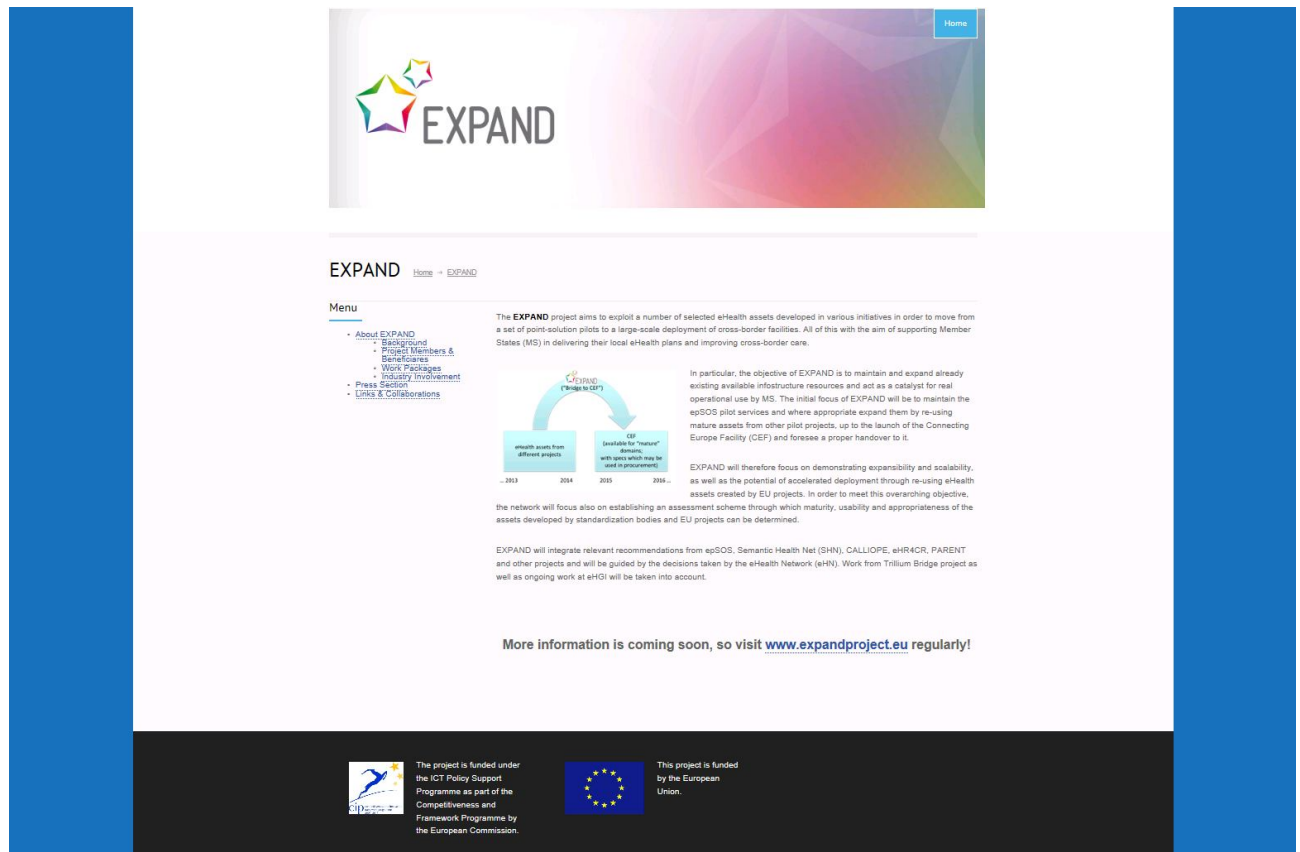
Home

EXPAND

EXPAND Home → EXPAND

Menu

- About EXPAND
  - Background
  - Project Members & Beneficiares
  - Work Packages
  - Industry Involvement
- Press Section
- Links & Collaborations

The **EXPAND** project aims to exploit a number of selected eHealth assets developed in various initiatives in order to move from a set of point-solution pilots to a large-scale deployment of cross-border facilities. All of this with the aim of supporting Member States (MS) in delivering their local eHealth plans and improving cross-border care.

EXPAND ("Bridge to CEF")

eHealth assets from different projects

CEF (available for "mature" domains; with specs which may be used in procurement)

... 2013 2014 2015 2016 ...

In particular, the objective of EXPAND is to maintain and expand already existing available infostructure resources and act as a catalyst for real operational use by MS. The initial focus of EXPAND will be to maintain the epSOS pilot services and where appropriate expand them by re-using mature assets from other pilot projects, up to the launch of the Connecting Europe Facility (CEF) and foresee a proper handover to it.

EXPAND will therefore focus on demonstrating expansibility and scalability, as well as the potential of accelerated deployment through re-using eHealth assets created by EU projects. In order to meet this overarching objective, the network will focus also on establishing an assessment scheme through which maturity, usability and appropriateness of the assets developed by standardization bodies and EU projects can be determined.

EXPAND will integrate relevant recommendations from epSOS, Semantic Health Net (SHN), CALLIOPE, eHR4CR, PARENT and other projects and will be guided by the decisions taken by the eHealth Network (eHN). Work from Trillium Bridge project as well as ongoing work at eHGI will be taken into account.

More information is coming soon, so visit www.expandproject.eu regularly!

cip

The project is funded under the ICT Policy Support Programme as part of the Competitiveness and Framework Programme by the European Commission.

This project is funded by the European Union.